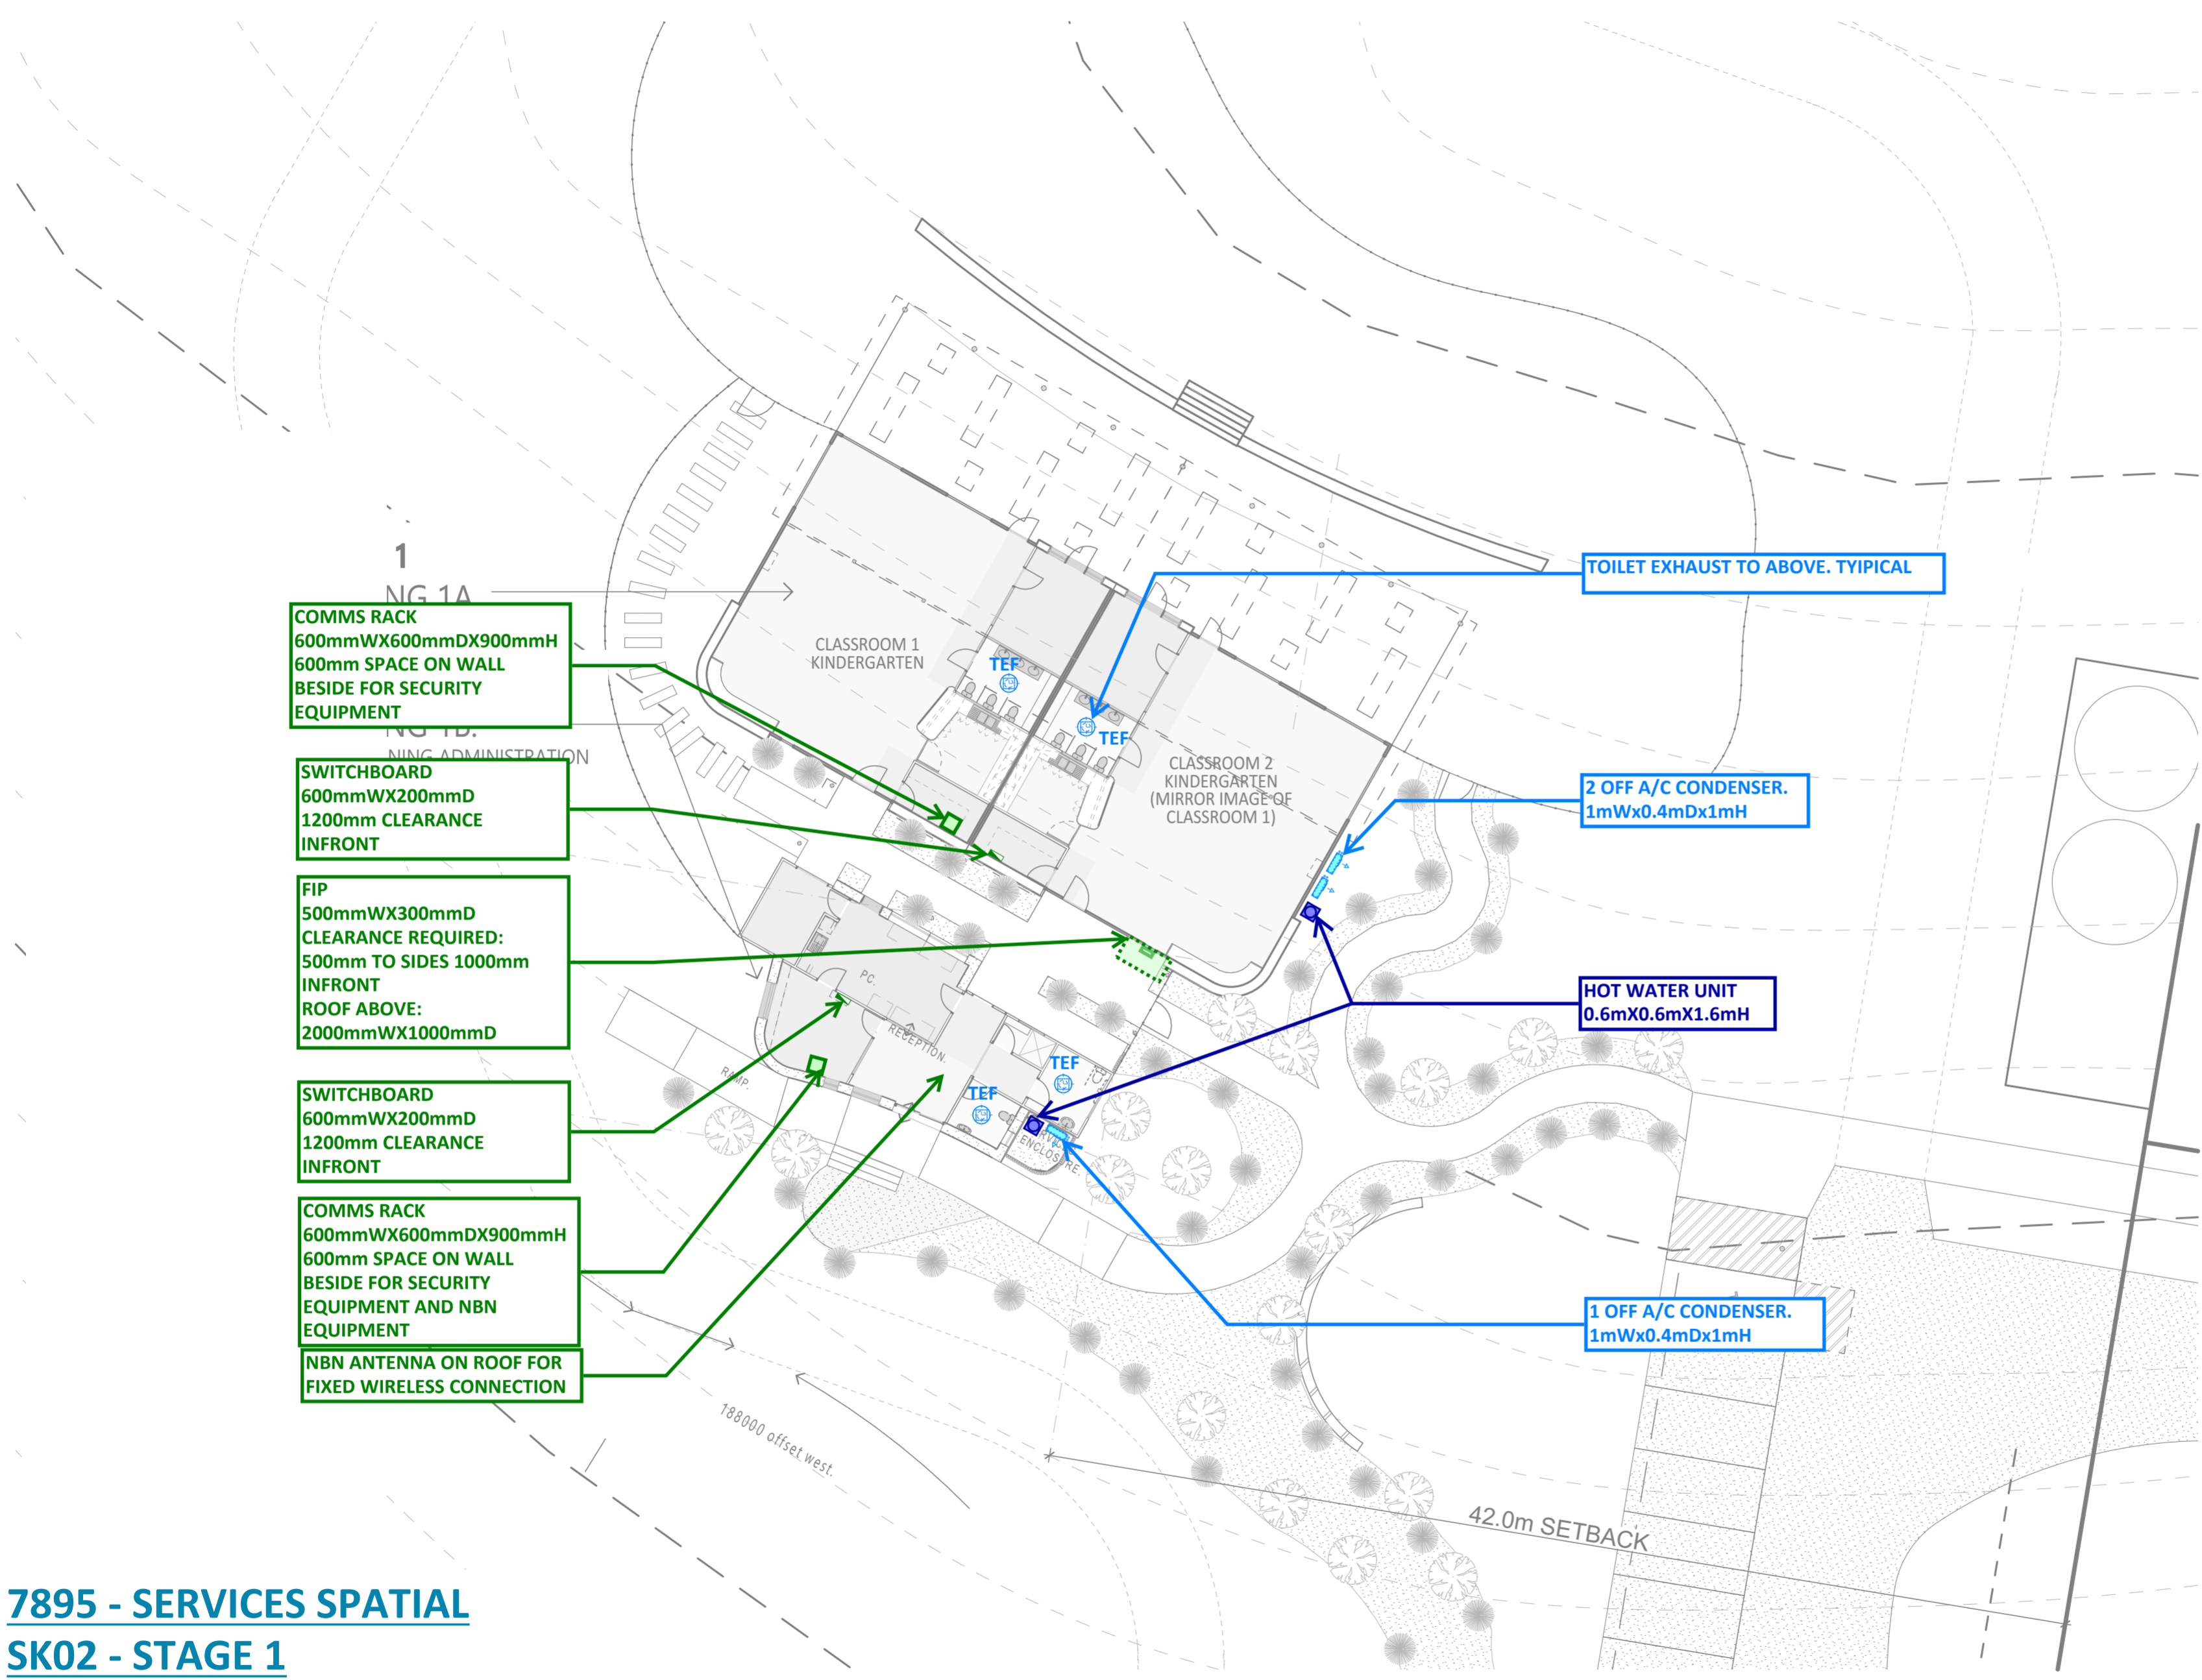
1

NG 1A

COMMS RACK
600mmWX600mmDX900mmH
600mm SPACE ON WALL
BESIDE FOR SECURITY
EQUIPMENT

NG 1B.
NING ADMINISTRATION

SWITCHBOARD
600mmWX200mmD
1200mm CLEARANCE
INFRONT

FIP
500mmWX300mmD
CLEARANCE REQUIRED:
500mm TO SIDES 1000mm
INFRONT
ROOF ABOVE:
2000mmWX1000mmD

SWITCHBOARD
600mmWX200mmD
1200mm CLEARANCE
INFRONT

COMMS RACK
600mmWX600mmDX900mmH
600mm SPACE ON WALL
BESIDE FOR SECURITY
EQUIPMENT AND NBN
EQUIPMENT

NBN ANTENNA ON ROOF FOR
FIXED WIRELESS CONNECTION

CLASSROOM 1
KINDERGARTEN

TEF

TEF

CLASSROOM 2
KINDERGARTEN
(MIRROR IMAGE OF
CLASSROOM 1)

PC.

RECEPTION.

RAMP.

TEF

TEF

ENCLOSURE

TOILET EXHAUST TO ABOVE. TYPICAL

2 OFF A/C CONDENSER.
1mWx0.4mDx1mH

HOT WATER UNIT
0.6mX0.6mX1.6mH

1 OFF A/C CONDENSER.
1mWx0.4mDx1mH

188000 offset west.

42.0m SETBACK

7895 - SERVICES SPATIAL
SK02 - STAGE 1